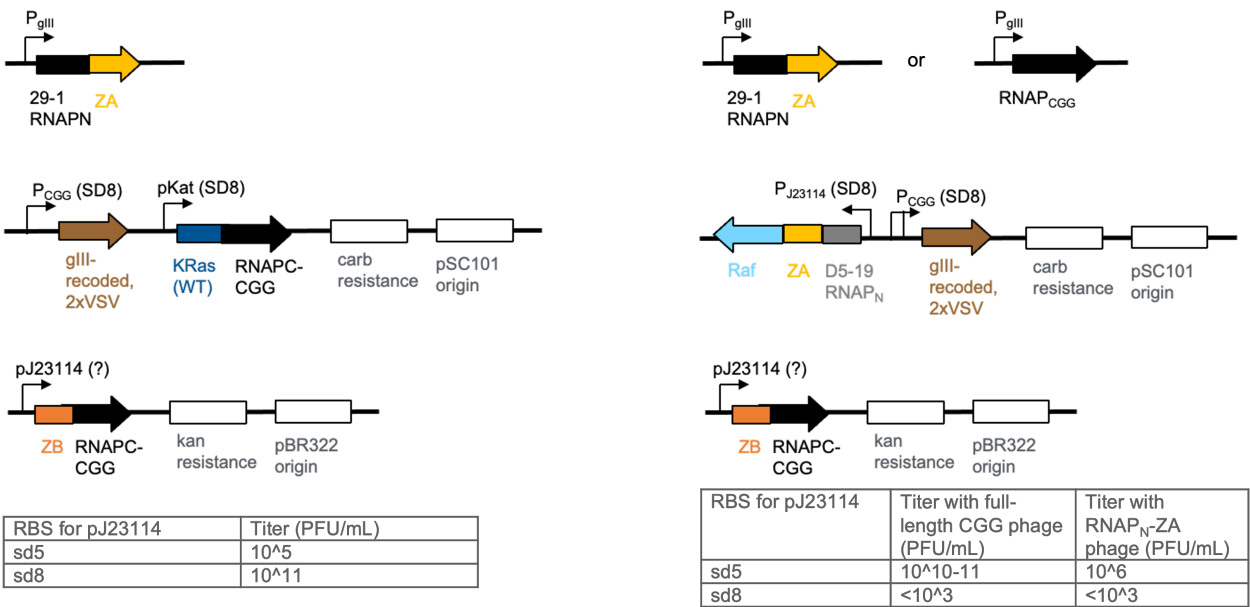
$P_{gIII}$

29-1 RNAPN ZA

$P_{CGG}$ (SD8) pKat (SD8)

gIII-recoded, 2xVSV KRas (WT) RNAPC-CGG carb resistance pSC101 origin

pJ23114 (?)

ZB RNAPC-CGG kan resistance pBR322 origin

| RBS for pJ23114 | Titer (PFU/mL) |
|---|---|
| sd5 | 10^5 |
| sd8 | 10^11 |

$P_{gIII}$ $P_{gIII}$

29-1 RNAPN ZA or $RNAP_{CGG}$

$P_{J23114}$ (SD8) $P_{CGG}$ (SD8)

Raf ZA D5-19 $RNAP_N$ gIII-recoded, 2xVSV carb resistance pSC101 origin

pJ23114 (?)

ZB RNAPC-CGG kan resistance pBR322 origin

| RBS for pJ23114 | Titer with full-length CGG phage (PFU/mL) | Titer with $RNAP_N$-ZA phage (PFU/mL) |
|---|---|---|
| sd5 | 10^10-11 | 10^6 |
| sd8 | <10^3 | <10^3 |